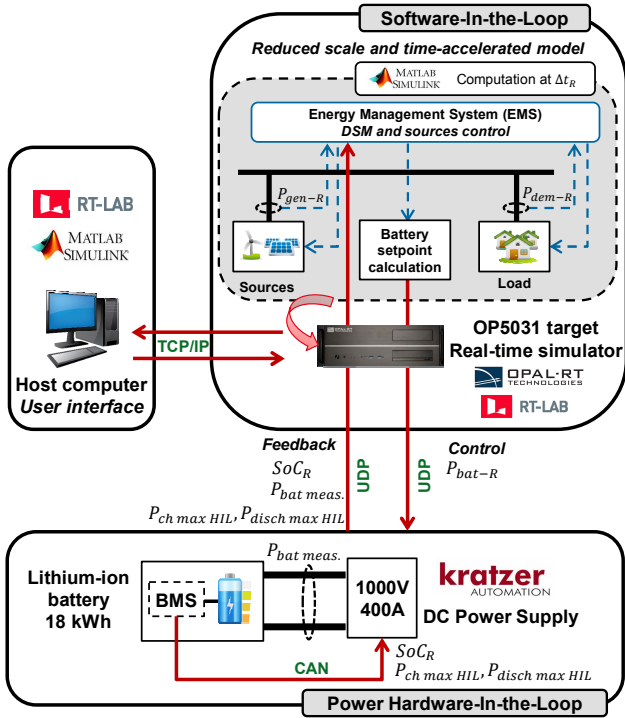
Software-In-the-Loop

Reduced scale and time-accelerated model

MATLAB SIMULINK Computation at $\Delta t_R$

Energy Management System (EMS)
DSM and sources control

$P_{gen-R}$

$P_{dem-R}$

Battery setpoint calculation

Sources

Load

RT-LAB

MATLAB SIMULINK

TCP/IP

Host computer
User interface

OP5031 target
Real-time simulator

OPAL-RT TECHNOLOGIES

RT-LAB

Feedback
$SoC_R$
$P_{bat\ meas.}$
$P_{ch\ max\ HIL}, P_{disch\ max\ HIL}$

UDP

UDP

Control
$P_{bat-R}$

Lithium-ion battery 18 kWh

BMS

$P_{bat\ meas.}$

1000V
400A

kratzer AUTOMATION

DC Power Supply

$SoC_R$
$P_{ch\ max\ HIL}, P_{disch\ max\ HIL}$

CAN

Power Hardware-In-the-Loop